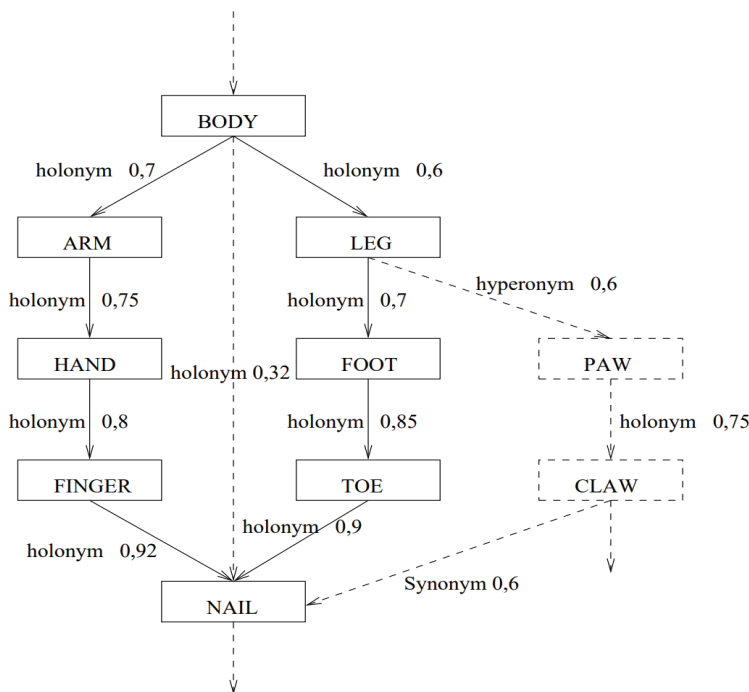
BODY

holonym 0,7

holonym 0,6

ARM

LEG

holonym 0,75

holonym 0,7

hyperonym 0,6

HAND

holonym 0,32

FOOT

PAW

holonym 0,8

holonym 0,85

holonym 0,75

FINGER

TOE

CLAW

holonym 0,9

holonym 0,92

Synonym 0,6

NAIL